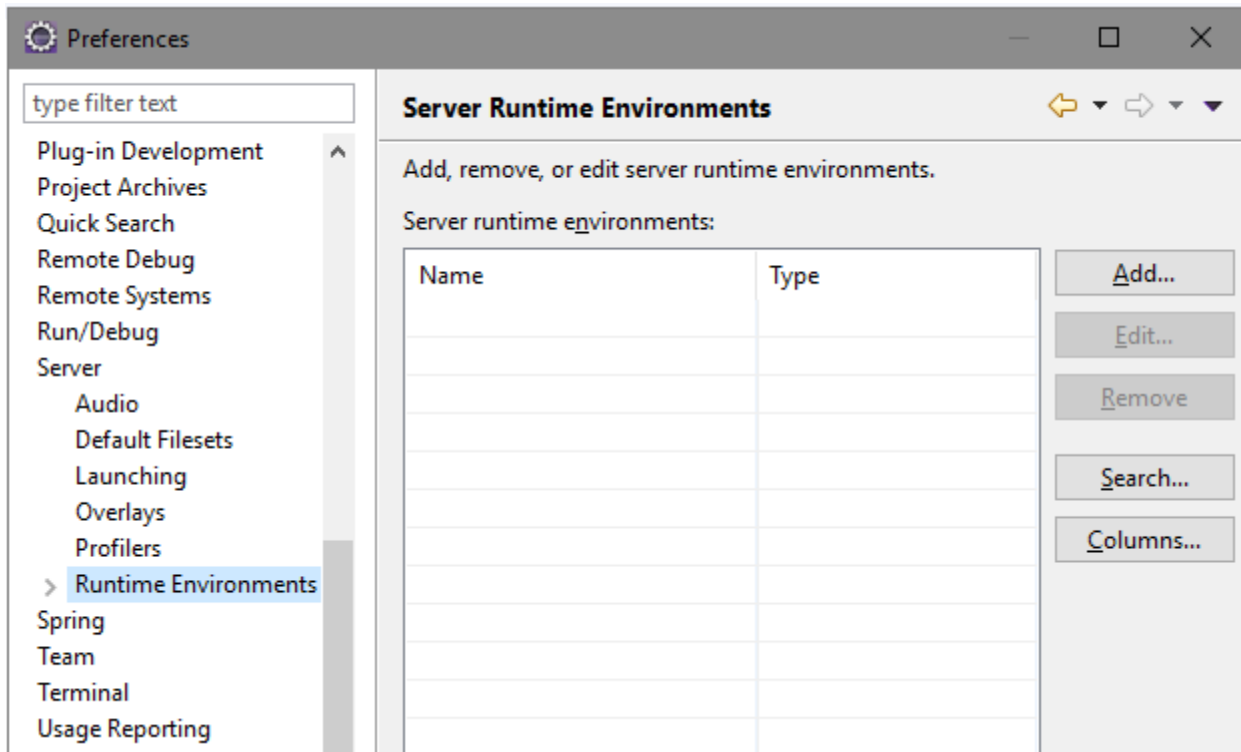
Preferences

type filter text

Plug-in Development
Project Archives
Quick Search
Remote Debug
Remote Systems
Run/Debug
Server
Audio
Default Filesets
Launching
Overlays
Profilers
Runtime Environments
Spring
Team
Terminal
Usage Reporting

Server Runtime Environments

Add, remove, or edit server runtime environments.

Server runtime environments:

| Name | Type |
|---|---|
| | |

Add...
Edit...
Remove
Search...
Columns...